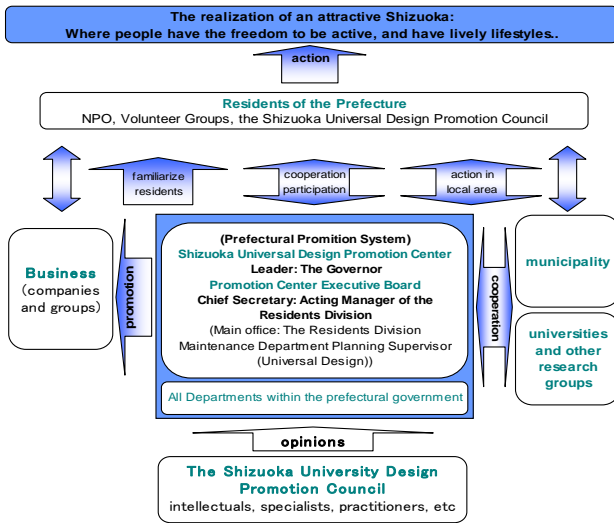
The realization of an attractive Shizuoka:
Where people have the freedom to be active, and have lively lifestyles..

action

Residents of the Prefecture
NPO, Volunteer Groups, the Shizuoka Universal Design Promotion Council

familiarize residents

cooperation participation

action in local area

Business (companies and groups)

promotion

(Prefectural Promition System)
Shizuoka Universal Design Promotion Center
Leader: The Governor
Promotion Center Executive Board
Chief Secretary: Acting Manager of the Residents Division
(Main office: The Residents Division Maintenance Department Planning Supervisor (Universal Design))

All Departments within the prefectural government

cooperation

municipality

universities and other research groups

opinions

The Shizuoka University Design Promotion Council
intellectuals, specialists, practitioners, etc